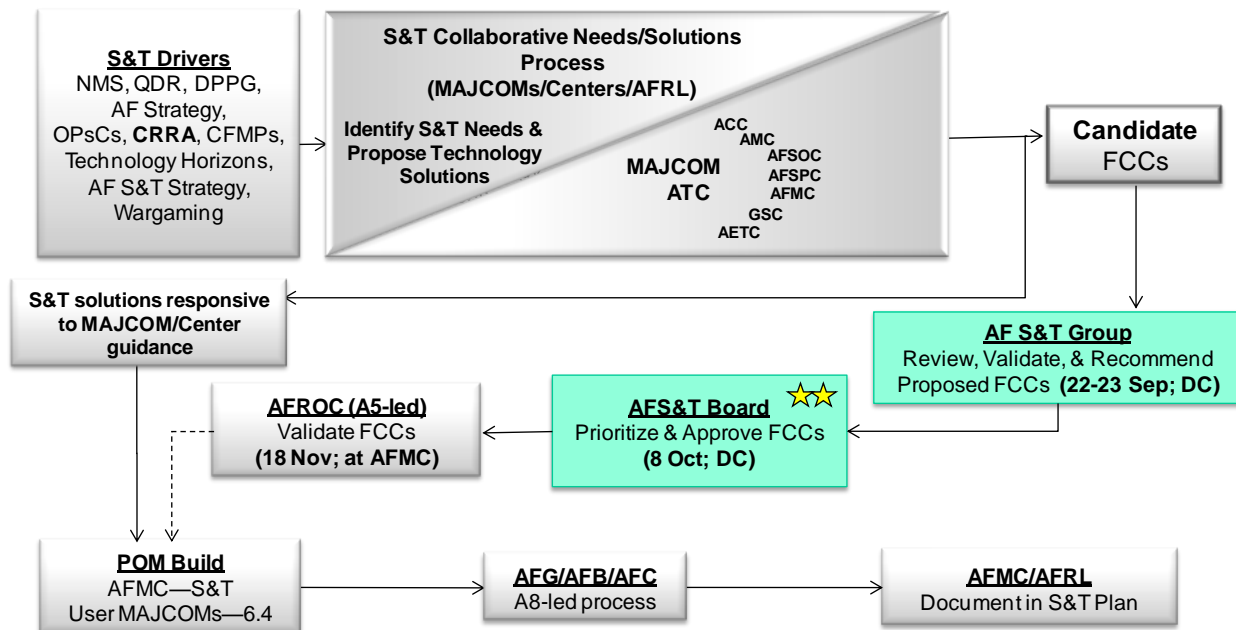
S&T Drivers
NMS, QDR, DPPG, AF Strategy, OPsCs, CRRA, CFMPs, Technology Horizons, AF S&T Strategy, Wargaming

S&T Collaborative Needs/Solutions Process
(MAJCOMs/Centers/AFRL)

Identify S&T Needs & Propose Technology Solutions

MAJCOM
ATC

ACC
AMC
AFSOC
AFSPC
AFMC
GSC
AETC

Candidate
FCCs

S&T solutions responsive to MAJCOM/Center guidance

AF S&T Group
Review, Validate, & Recommend Proposed FCCs (22-23 Sep; DC)

AFROC (A5-led)
Validate FCCs
(18 Nov; at AFMC)

AFS&T Board
Prioritize & Approve FCCs
(8 Oct; DC)

POM Build
AFMC—S&T
User MAJCOMs—6.4

AFG/AFB/AFC
A8-led process

AFMC/AFRL
Document in S&T Plan